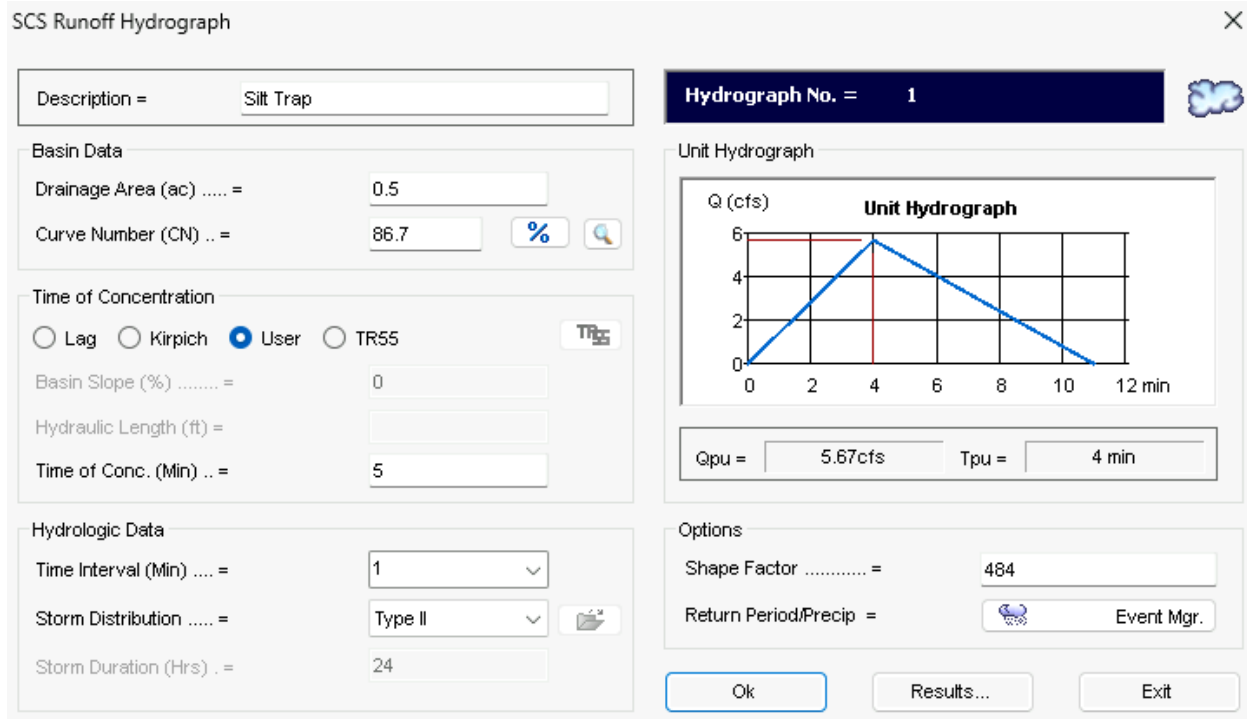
SCS Runoff Hydrograph

×

Description = Silt Trap

Hydrograph No. = 1

Basin Data

Drainage Area (ac) ..... = 0.5

Curve Number (CN) .. = 86.7

%

Time of Concentration

Lag Kirpich User TR55

TR55

Basin Slope (%) ........ = 0

Hydraulic Length (ft) =

Time of Conc. (Min) .. = 5

Hydrologic Data

Time Interval (Min) .... = 1

Storm Distribution ..... = Type II

Storm Duration (Hrs) . = 24

Unit Hydrograph

Q (cfs)

Unit Hydrograph

6
4
2
0

0 2 4 6 8 10 12 min

Qpu = 5.67cfs Tpu = 4 min

Options

Shape Factor ........... = 484

Return Period/Precip = Event Mgr.

Ok Results... Exit